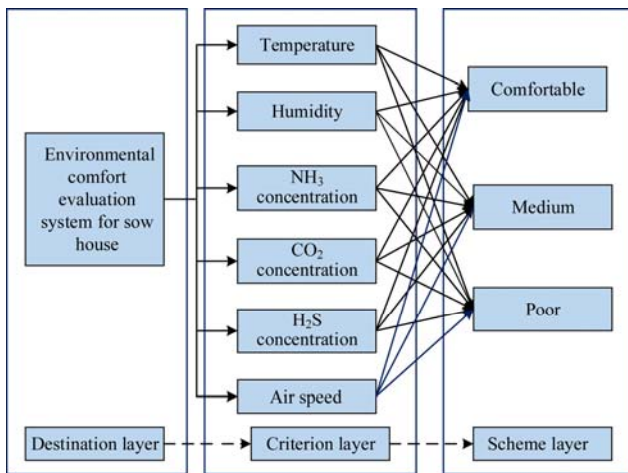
Environmental comfort evaluation system for sow house

Temperature

Humidity

$NH_3$ concentration

$CO_2$ concentration

$H_2S$ concentration

Air speed

Comfortable

Medium

Poor

Destination layer

Criterion layer

Scheme layer